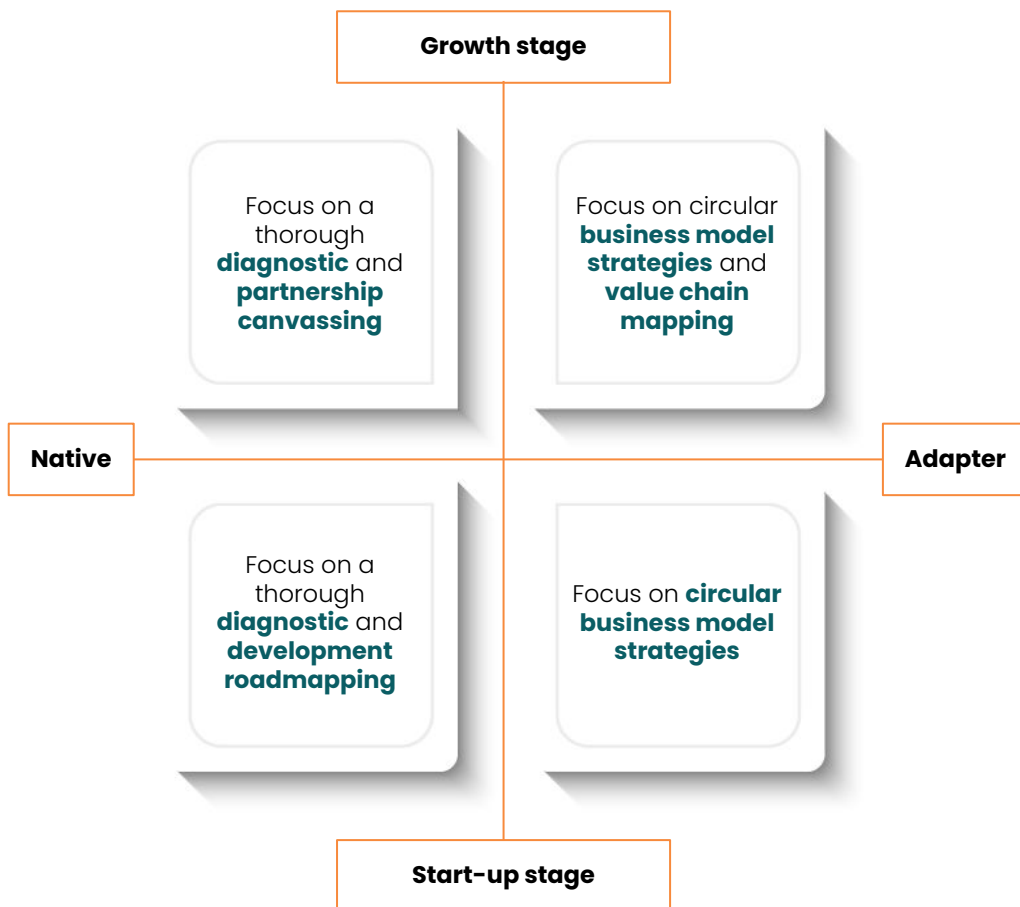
Growth stage

Focus on a thorough diagnostic and partnership canvassing

Focus on circular business model strategies and value chain mapping

Native

Adapter

Focus on a thorough diagnostic and development roadmapping

Focus on circular business model strategies

Start-up stage